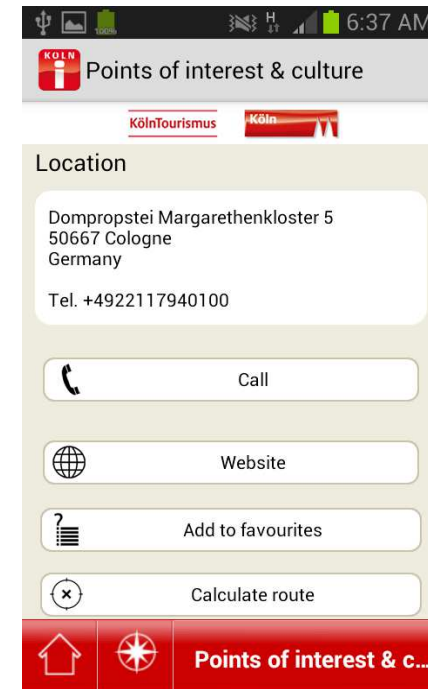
6:37 AM

KÖLN

Points of interest & culture

KölnTourismus

Köln

Location

Dompropstei Margarethenkloster 5
50667 Cologne
Germany

Tel. +4922117940100

Call

Website

Add to favourites

Calculate route

Points of interest & c...